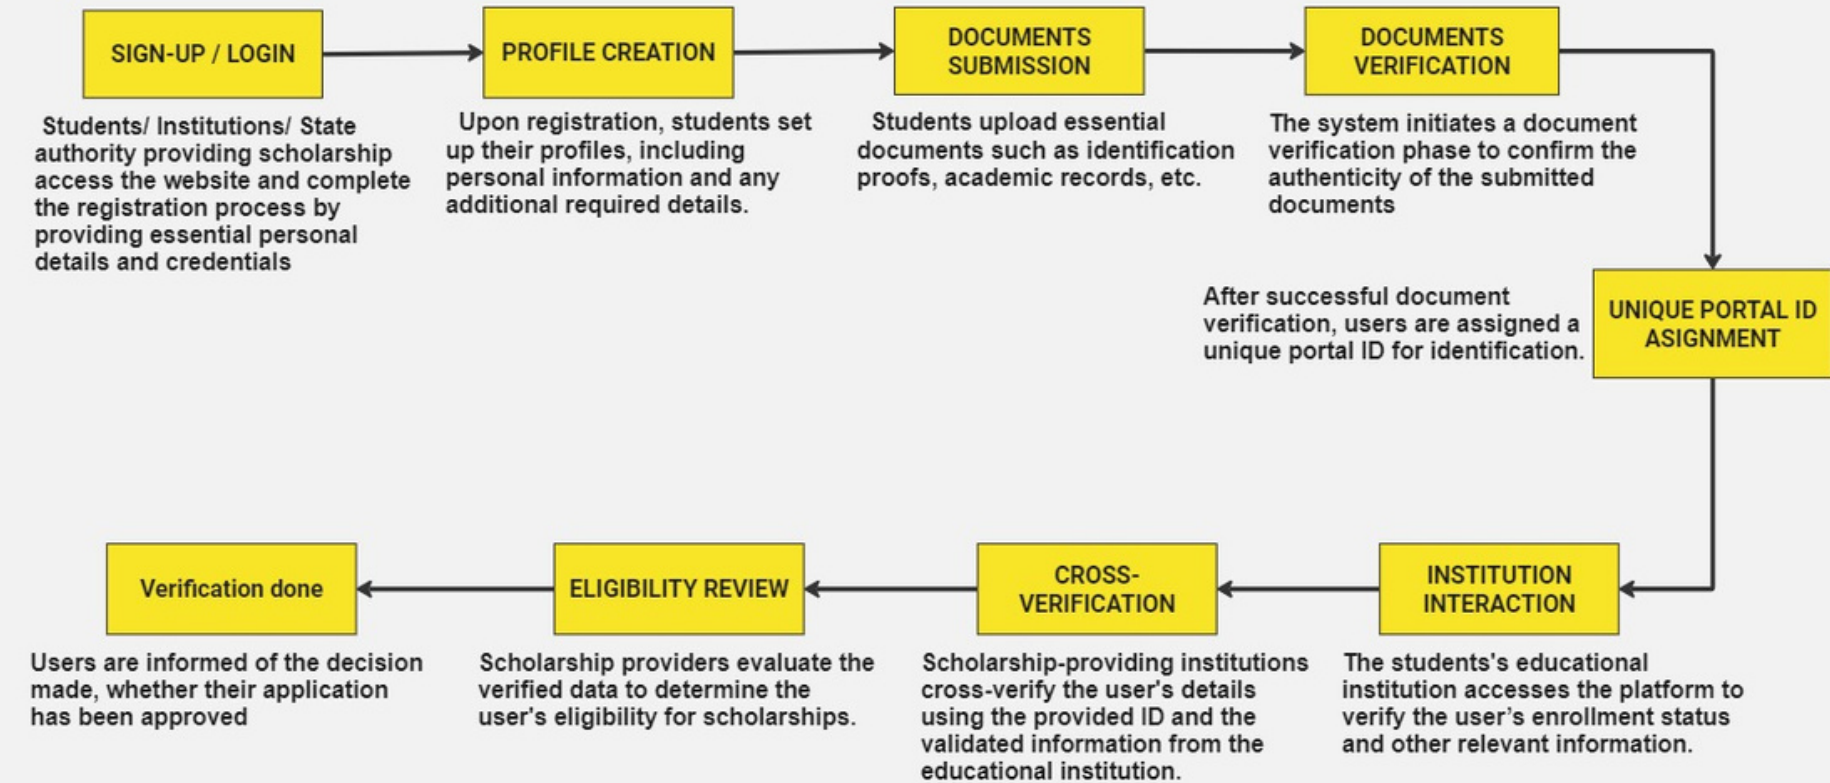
SIGN-UP / LOGIN

Students/ Institutions/ State authority providing scholarship access the website and complete the registration process by providing essential personal details and credentials

PROFILE CREATION

Upon registration, students set up their profiles, including personal information and any additional required details.

DOCUMENTS SUBMISSION

Students upload essential documents such as identification proofs, academic records, etc.

DOCUMENTS VERIFICATION

The system initiates a document verification phase to confirm the authenticity of the submitted documents

UNIQUE PORTAL ID ASIGNMENT

After successful document verification, users are assigned a unique portal ID for identification.

INSTITUTION INTERACTION

The students's educational institution accesses the platform to verify the user's enrollment status and other relevant information.

CROSS-VERIFICATION

Scholarship-providing institutions cross-verify the user's details using the provided ID and the validated information from the educational institution.

ELIGIBILITY REVIEW

Scholarship providers evaluate the verified data to determine the user's eligibility for scholarships.

Verification done

Users are informed of the decision made, whether their application has been approved